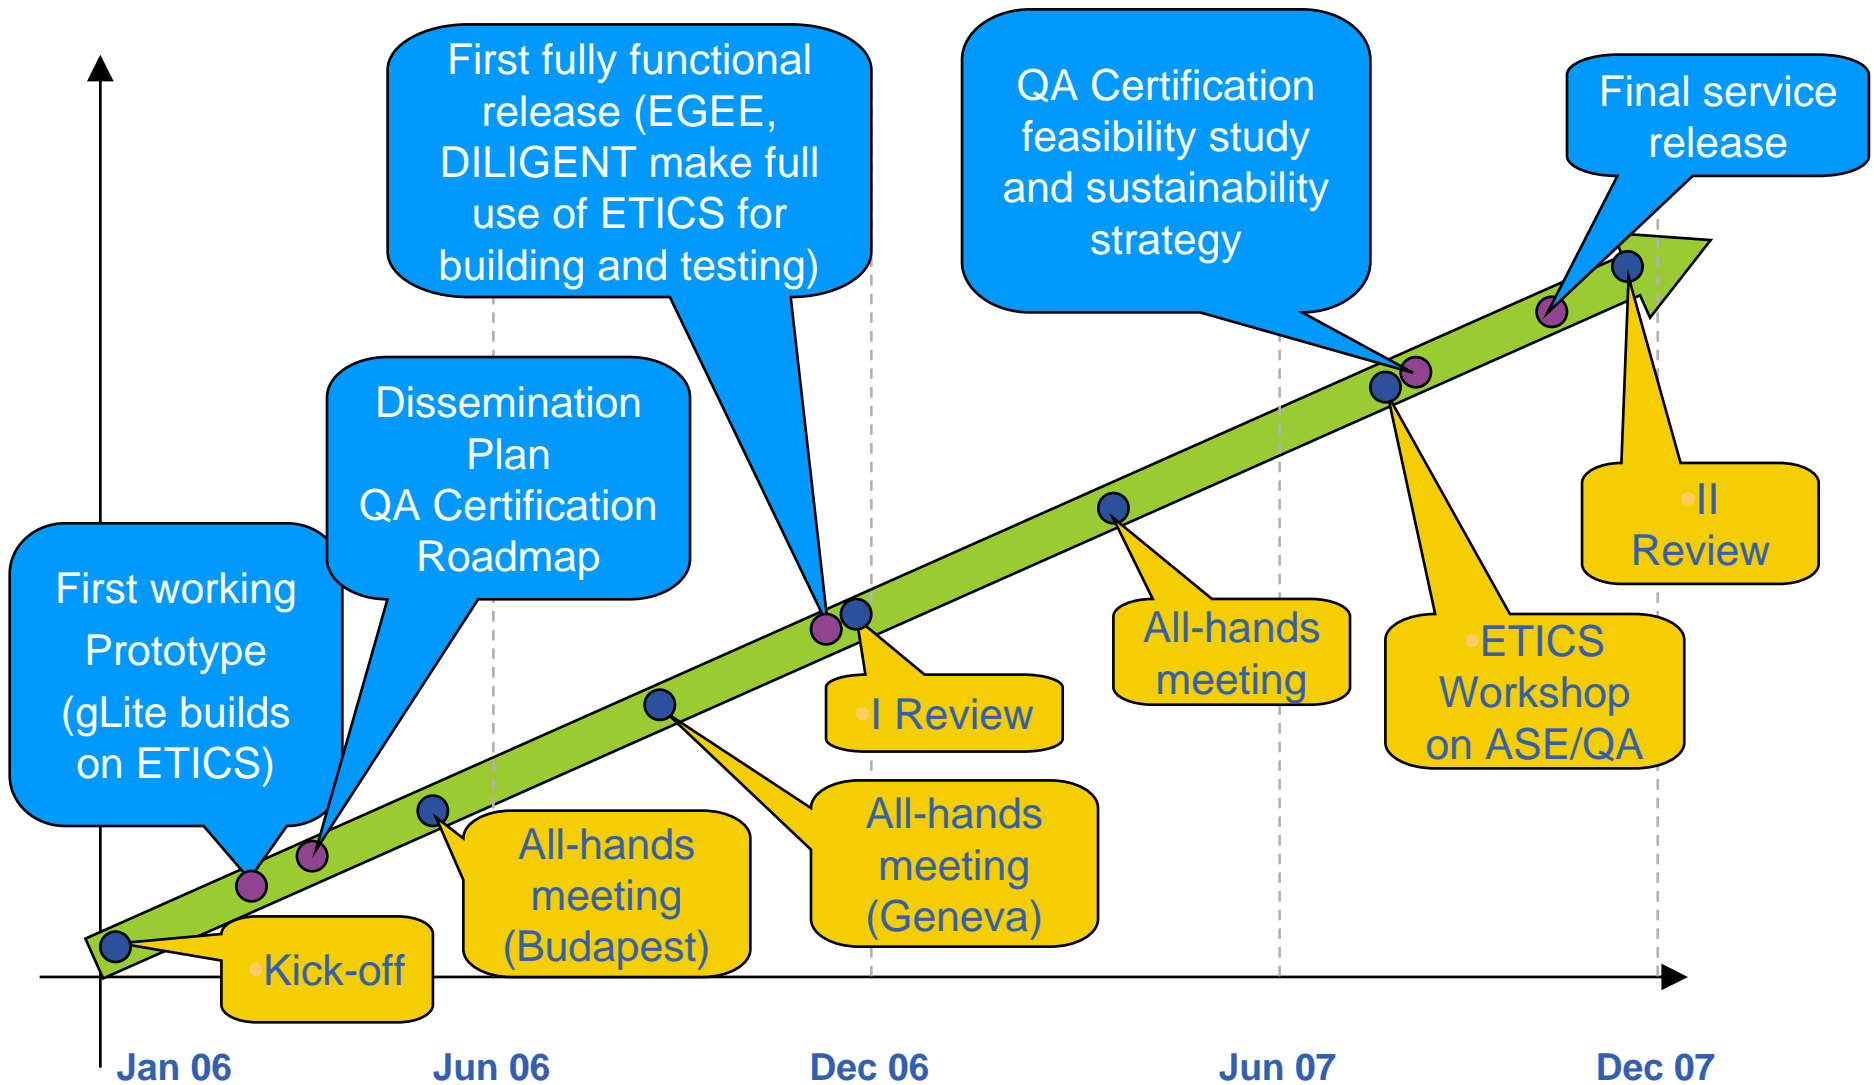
First fully functional release (EGEE, DILIGENT make full use of ETICS for building and testing)

QA Certification feasibility study and sustainability strategy

Final service release

Dissemination Plan
QA Certification Roadmap

First working Prototype (gLite builds on ETICS)

II Review

All-hands meeting

ETICS Workshop on ASE/QA

I Review

All-hands meeting (Geneva)

All-hands meeting (Budapest)

Kick-off

Jan 06

Jun 06

Dec 06

Jun 07

Dec 07